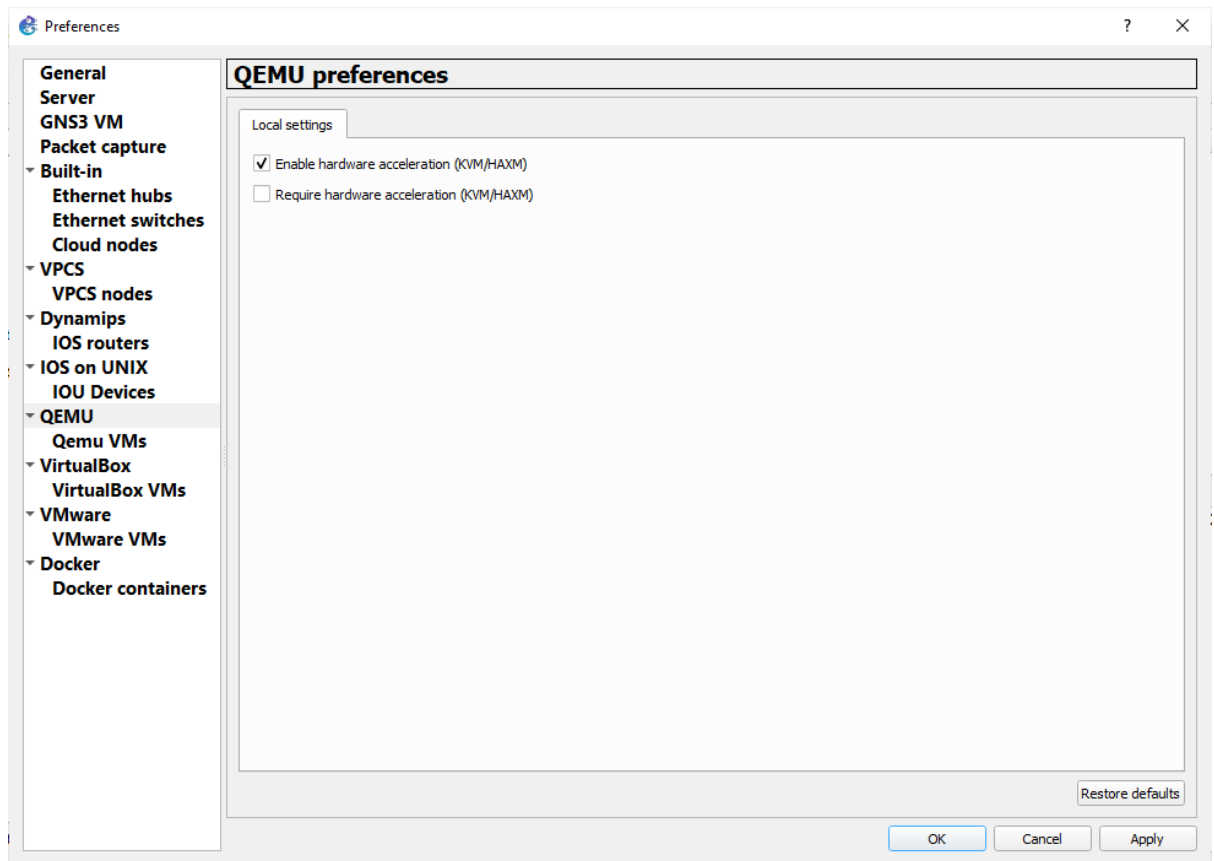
Preferences

?

General
Server
GNS3 VM
Packet capture
Built-in
Ethernet hubs
Ethernet switches
Cloud nodes
VPCS
VPCS nodes
Dynamips
IOS routers
IOS on UNIX
IOU Devices
QEMU
Qemu VMs
VirtualBox
VirtualBox VMs
VMware
VMware VMs
Docker
Docker containers

QEMU preferences

Local settings

Enable hardware acceleration (KVM/HAXM)
Require hardware acceleration (KVM/HAXM)

Restore defaults

OK
Cancel
Apply